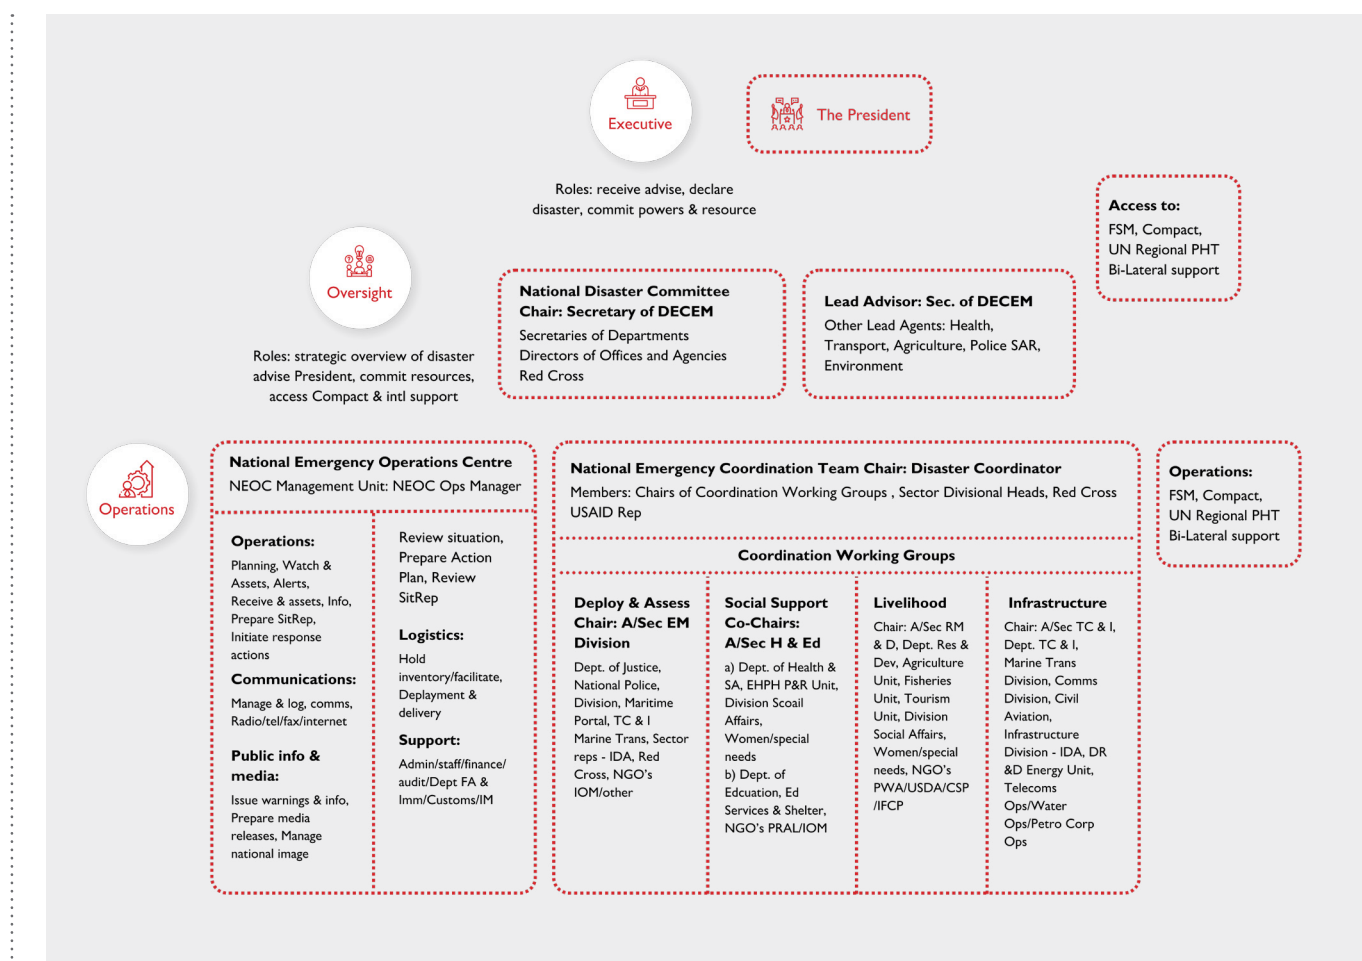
Executive

The President

Roles: receive advise, declare disaster, commit powers & resource

Access to:
FSM, Compact, UN Regional PHT Bi-Lateral support

Oversight

Roles: strategic overview of disaster advise President, commit resources, access Compact & intl support

National Disaster Committee
Chair: Secretary of DECEM
Secretaries of Departments
Directors of Offices and Agencies
Red Cross

Lead Advisor: Sec. of DECEM
Other Lead Agents: Health, Transport, Agriculture, Police SAR, Environment

Operations

National Emergency Operations Centre
NEOC Management Unit: NEOC Ops Manager

Operations:
Planning, Watch & Assets, Alerts, Receive & assets, Info, Prepare SitRep, Initiate response actions

Communications:
Manage & log, comms, Radio/tel/fax/internet

Public info & media:
Issue warnings & info, Prepare media releases, Manage national image

Review situation, Prepare Action Plan, Review SitRep

Logistics:
Hold inventory/facilitate, Deplayment & delivery

Support:
Admin/staff/finance/audit/Dept FA & Imm/Customs/IM

National Emergency Coordination Team Chair: Disaster Coordinator
Members: Chairs of Coordination Working Groups , Sector Divisional Heads, Red Cross USAID Rep

Coordination Working Groups

Deploy & Assess
Chair: A/Sec EM Division
Dept. of Justice, National Police, Division, Maritime Portal, TC & I Marine Trans, Sector reps - IDA, Red Cross, NGO's IOM/other

Social Support
Co-Chairs:
A/Sec H & Ed
a) Dept. of Health & SA, EHPH P&R Unit, Division Scoail Affairs, Women/special needs
b) Dept. of Edcuation, Ed Services & Shelter, NGO's PRAL/IOM

Livelihood
Chair: A/Sec RM & D, Dept. Res & Dev, Agriculture Unit, Fisheries Unit, Tourism Unit, Division Social Affairs, Women/special needs, NGO's PWA/USDA/CSP /IFCP

Infrastructure
Chair: A/Sec TC & I, Dept. TC & I, Marine Trans Division, Comms Division, Civil Aviation, Infrastructure Division - IDA, DR &D Energy Unit, Telecoms Ops/Water Ops/Petro Corp Ops

Operations:
FSM, Compact, UN Regional PHT Bi-Lateral support